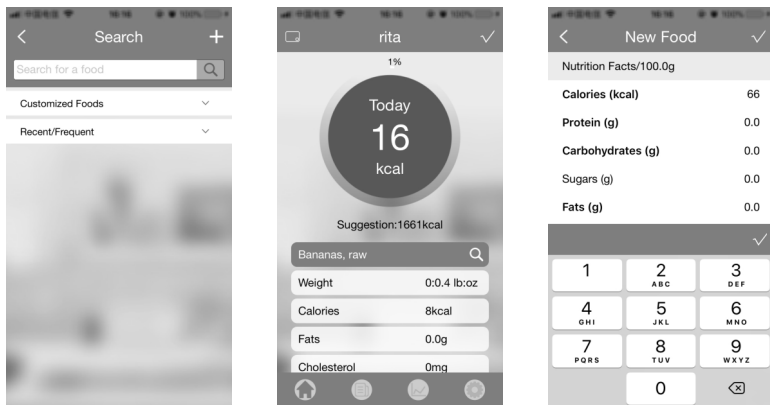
Search

Search for a food

Customized Foods

Recent/Frequent

rita

1%

Today

16

kcal

Suggestion:1661kcal

Bananas, raw

| Weight | 0:0.4 lb:oz |
|---|---|
| Calories | 8kcal |
| Fats | 0.0g |
| Cholesterol | |

New Food

Nutrition Facts/100.0g

| Calories (kcal) | 66 |
|---|---|
| Protein (g) | 0.0 |
| Carbohydrates (g) | 0.0 |
| Sugars (g) | 0.0 |
| Fats (g) | 0.0 |

1
2 ABC
3 DEF
4 GHI
5 JKL
6 MNO
7 PQRS
8 TUV
9 WXYZ
0